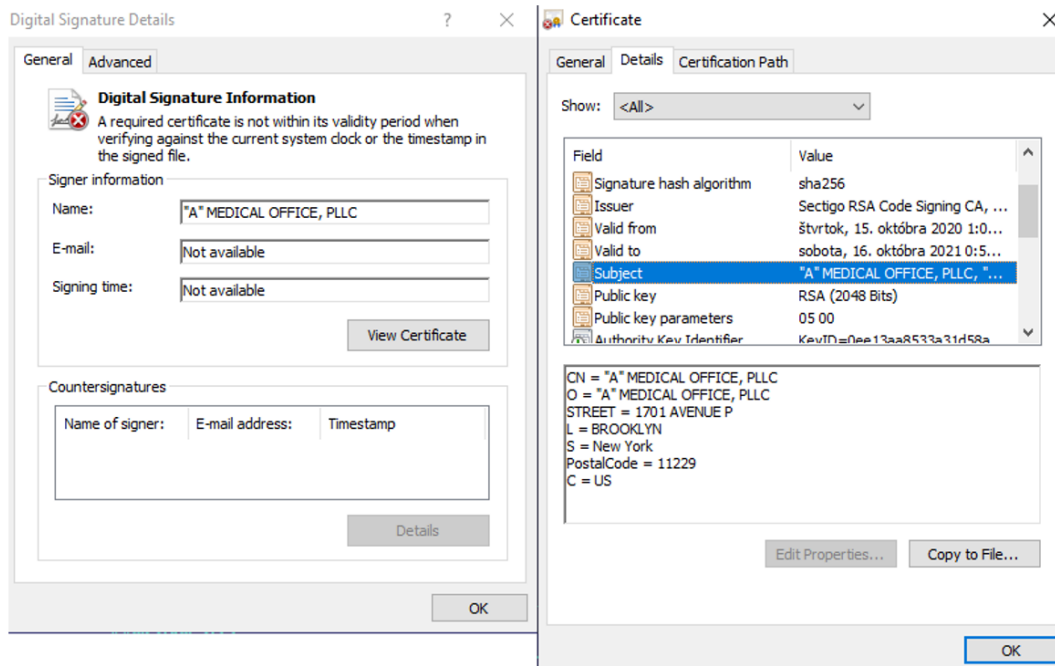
Digital Signature Details ? ✕

General Advanced

Digital Signature Information
A required certificate is not within its validity period when verifying against the current system clock or the timestamp in the signed file.

Signer information

Name: "A" MEDICAL OFFICE, PLLC

E-mail: Not available

Signing time: Not available

View Certificate

Countersignatures

| Name of signer: | E-mail address: | Timestamp |
|---|---|---|

Details

OK

Certificate ✕

General Details Certification Path

Show: <All>

| Field | Value |
|---|---|
| Signature hash algorithm | sha256 |
| Issuer | Sectigo RSA Code Signing CA, ... |
| Valid from | štvrtok, 15. októbra 2020 1:0... |
| Valid to | sobota, 16. októbra 2021 0:5... |
| Subject | "A" MEDICAL OFFICE, PLLC, "... |
| Public key | RSA (2048 Bits) |
| Public key parameters | 05 00 |
| Authority Key Identifier | KeyID=0ee13aa8533a31d58a |

CN = "A" MEDICAL OFFICE, PLLC
O = "A" MEDICAL OFFICE, PLLC
STREET = 1701 AVENUE P
L = BROOKLYN
S = New York
PostalCode = 11229
C = US

Edit Properties... Copy to File...

OK